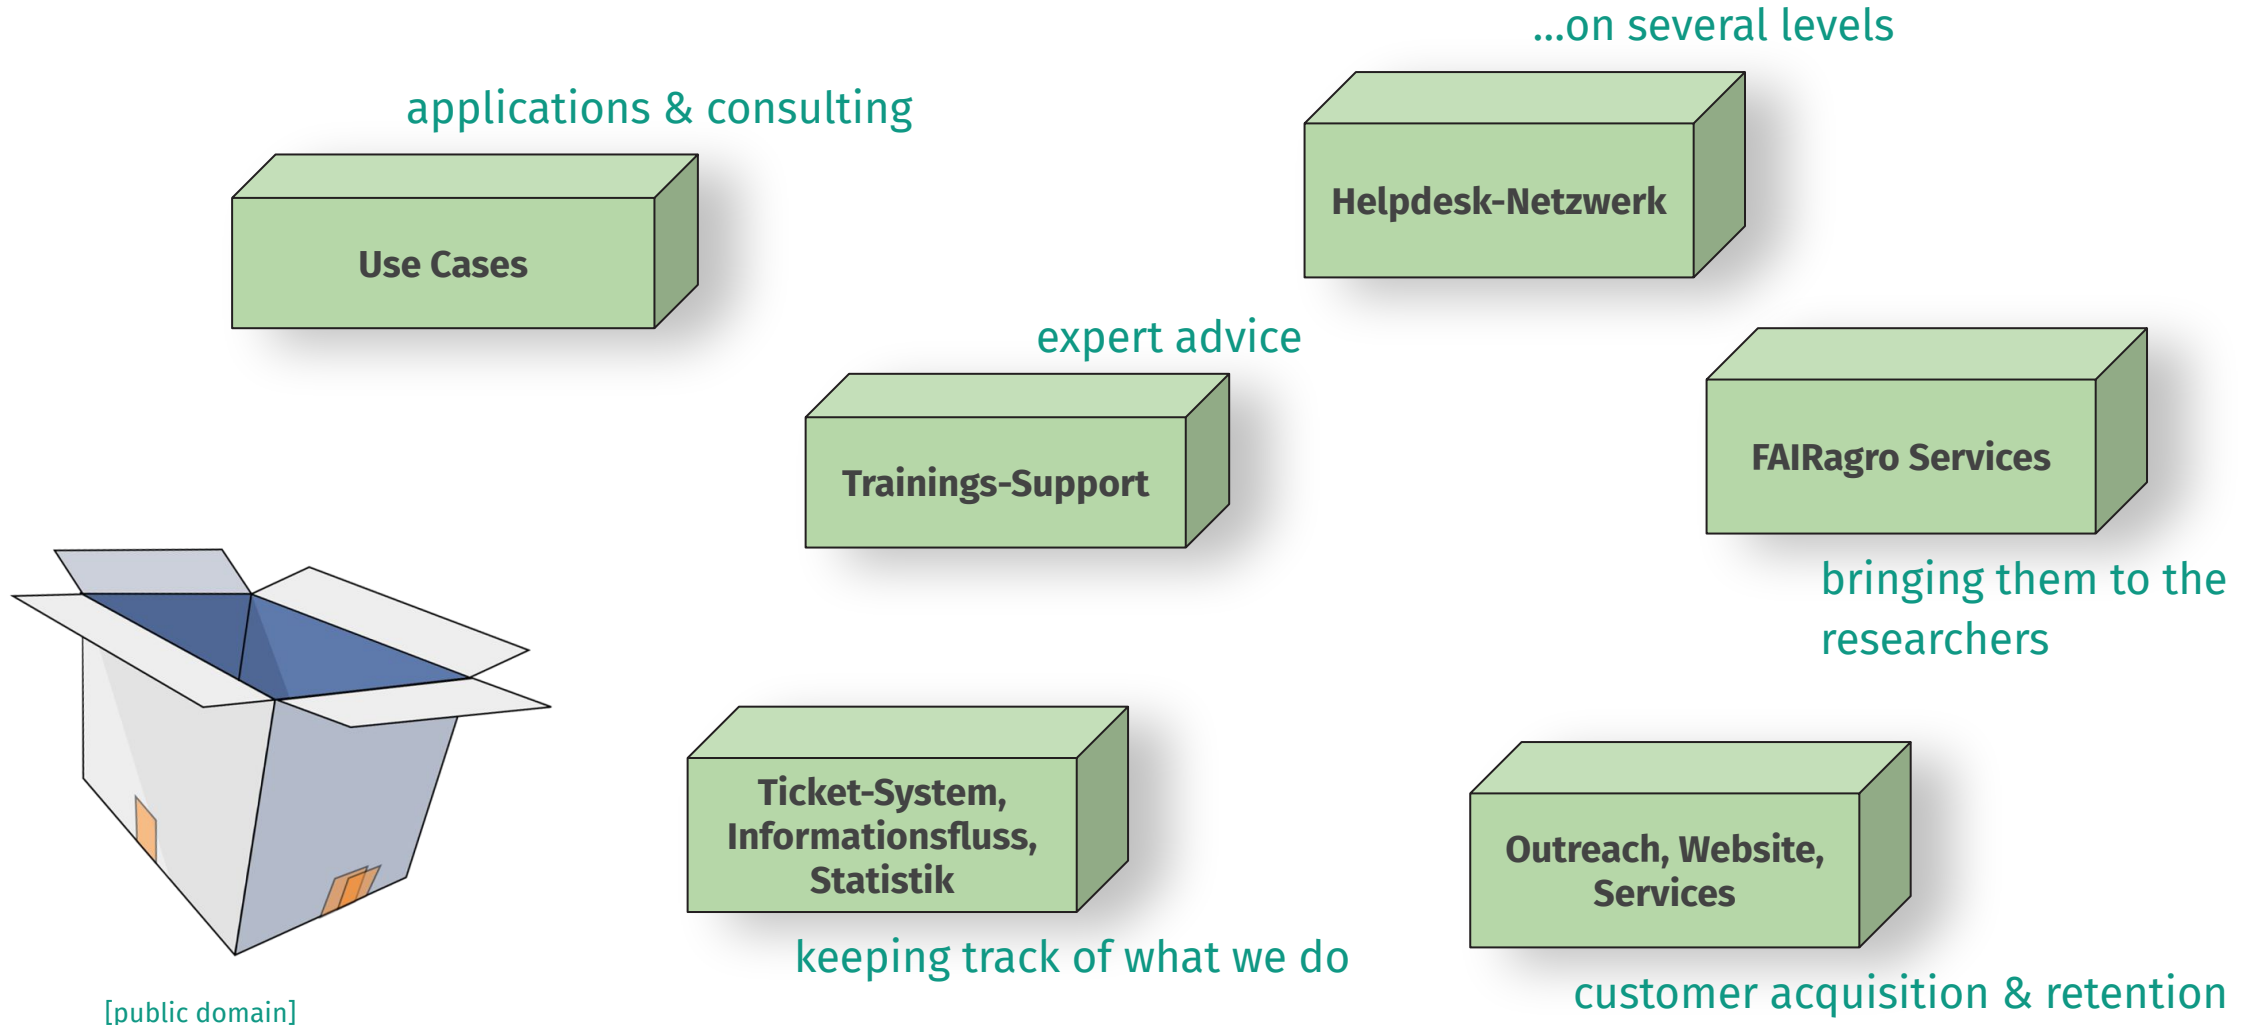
...on several levels

applications & consulting

Helpdesk-Netzwerk

Use Cases

expert advice

FAIRagro Services

Trainings-Support

bringing them to the researchers

Ticket-System, Informationsfluss, Statistik

Outreach, Website, Services

keeping track of what we do

customer acquisition & retention

[public domain]